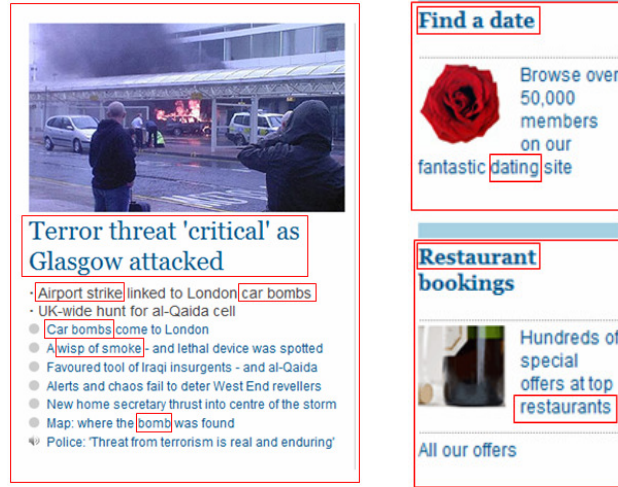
Terror threat 'critical' as Glasgow attacked

· Airport strike linked to London car bombs
· UK-wide hunt for al-Qaida cell
Car bombs come to London
A wisp of smoke - and lethal device was spotted
Favoured tool of Iraqi insurgents - and al-Qaida
Alerts and chaos fail to deter West End revellers
New home secretary thrust into centre of the storm
Map: where the bomb was found
Police: 'Threat from terrorism is real and enduring'

Find a date

Browse over 50,000 members on our fantastic dating site

Restaurant bookings

Hundreds of special offers at top restaurants

All our offers